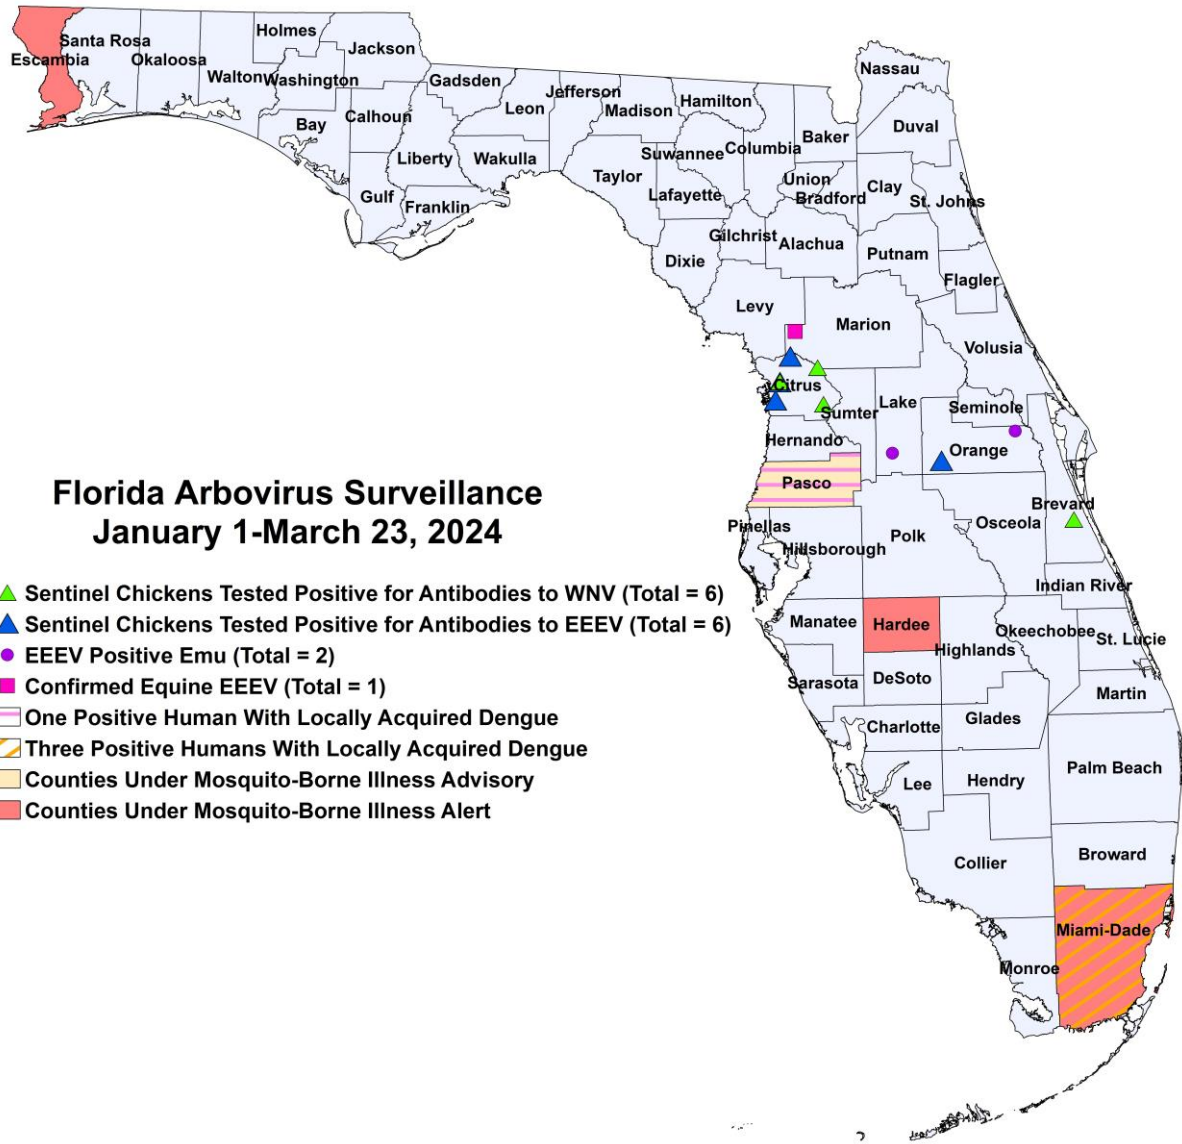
Florida Arbovirus Surveillance
January 1-March 23, 2024

Sentinel Chickens Tested Positive for Antibodies to WNV (Total = 6)
Sentinel Chickens Tested Positive for Antibodies to EEEV (Total = 6)
EEEV Positive Emu (Total = 2)
Confirmed Equine EEEV (Total = 1)
One Positive Human With Locally Acquired Dengue
Three Positive Humans With Locally Acquired Dengue
Counties Under Mosquito-Borne Illness Advisory
Counties Under Mosquito-Borne Illness Alert

Escambia
Santa Rosa
Okaloosa
Walton
Holmes
Washington
Jackson
Bay
Calhoun
Gadsden
Liberty
Gulf
Franklin
Leon
Wakulla
Jefferson
Madison
Hamilton
Taylor
Suwannee
Lafayette
Columbia
Baker
Nassau
Duval
Union
Bradford
Clay
St. Johns
Gilchrist
Alachua
Dixie
Putnam
Flagler
Levy
Marion
Volusia
Citrus
Sumter
Lake
Seminole
Hernando
Orange
Pasco
Brevard
Pinellas
Hillsborough
Polk
Osceola
Indian River
Manatee
Hardee
Okeechobee
St. Lucie
Highlands
Sarasota
DeSoto
Martin
Charlotte
Glades
Lee
Hendry
Palm Beach
Collier
Broward
Miami-Dade
Monroe